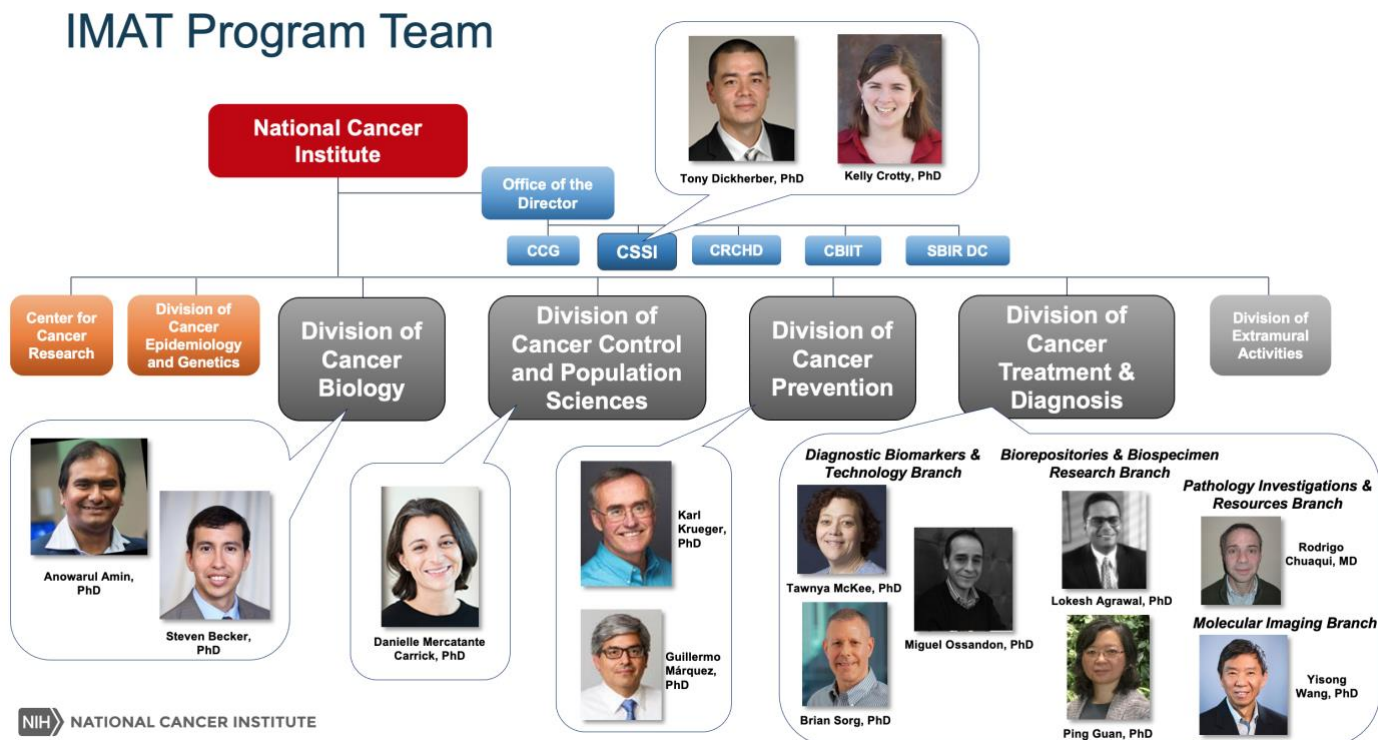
IMAT Program Team

Tony Dickherber, PhD

Kelly Crotty, PhD

National Cancer Institute

Office of the Director

CCG

CSSI

CRCHD

CBIIT

SBIR DC

Center for Cancer Research

Division of Cancer Epidemiology and Genetics

Division of Cancer Biology

Division of Cancer Control and Population Sciences

Division of Cancer Prevention

Division of Cancer Treatment & Diagnosis

Division of Extramural Activities

Anowarul Amin, PhD

Steven Becker, PhD

Danielle Mercatante Carrick, PhD

Karl Krueger, PhD

Guillermo Márquez, PhD

Diagnostic Biomarkers & Technology Branch

Tawnya McKee, PhD

Miguel Ossandon, PhD

Brian Sorg, PhD

Biorepositories & Biospecimen Research Branch

Lokesh Agrawal, PhD

Ping Guan, PhD

Pathology Investigations & Resources Branch

Rodrigo Chuaqui, MD

Molecular Imaging Branch

Yisong Wang, PhD

NIH NATIONAL CANCER INSTITUTE